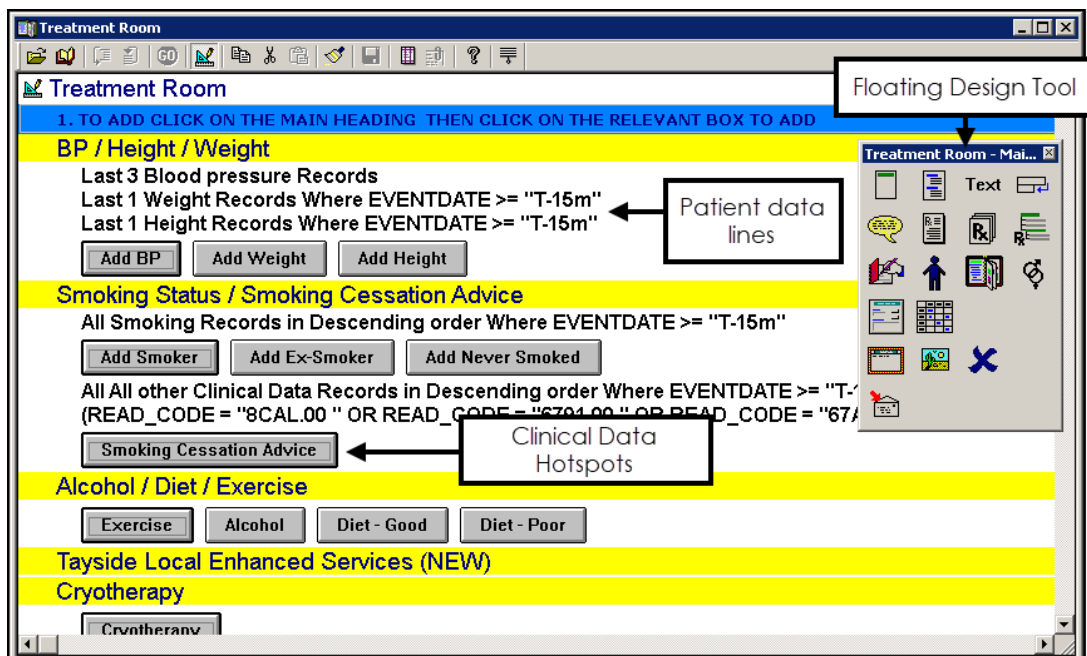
Treatment Room

Treatment Room

Floating Design Tool

1. TO ADD CLICK ON THE MAIN HEADING THEN CLICK ON THE RELEVANT BOX TO ADD

BP / Height / Weight

Treatment Room - Mai...

Text

Last 3 Blood pressure Records
Last 1 Weight Records Where EVENTDATE >= "T-15m"
Last 1 Height Records Where EVENTDATE >= "T-15m"

Patient data lines

Add BP | Add Weight | Add Height

Smoking Status / Smoking Cessation Advice

All Smoking Records in Descending order Where EVENTDATE >= "T-15m"

Add Smoker | Add Ex-Smoker | Add Never Smoked

All All other Clinical Data Records in Descending order Where EVENTDATE >= "T-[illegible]
(READ_CODE = "8CAL.00 " OR READ_CODE = "6791.00 " OR READ_CODE = "67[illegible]

Clinical Data Hotspots

Smoking Cessation Advice

Alcohol / Diet / Exercise

Exercise | Alcohol | Diet - Good | Diet - Poor

Tayside Local Enhanced Services (NEW)

Cryotherapy

Cryotherapy